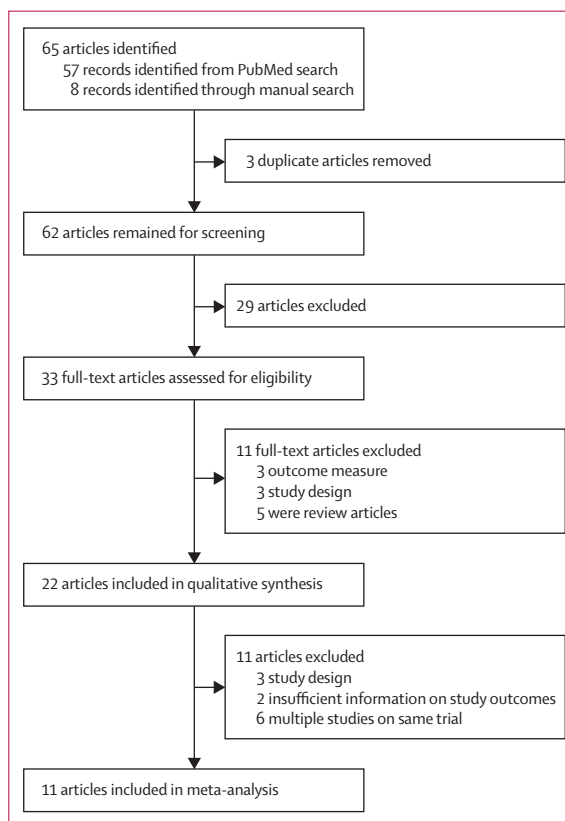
65 articles identified
57 records identified from PubMed search
8 records identified through manual search

3 duplicate articles removed

62 articles remained for screening

29 articles excluded

33 full-text articles assessed for eligibility

11 full-text articles excluded
3 outcome measure
3 study design
5 were review articles

22 articles included in qualitative synthesis

11 articles excluded
3 study design
2 insufficient information on study outcomes
6 multiple studies on same trial

11 articles included in meta-analysis